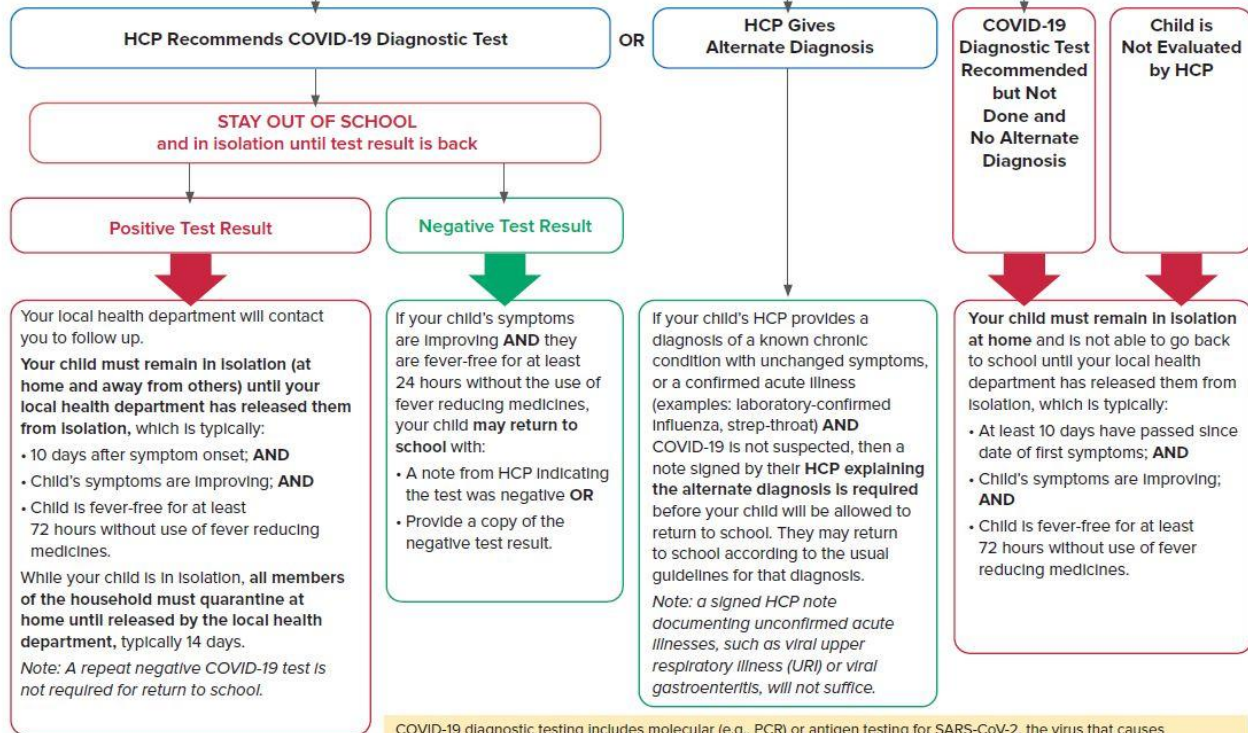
HCP Recommends COVID-19 Diagnostic Test

OR

HCP Gives Alternate Diagnosis

COVID-19 Diagnostic Test Recommended but Not Done and No Alternate Diagnosis

Child is Not Evaluated by HCP

STAY OUT OF SCHOOL
and in isolation until test result is back

Positive Test Result

Negative Test Result

Your local health department will contact you to follow up.

Your child must remain in isolation (at home and away from others) until your local health department has released them from isolation, which is typically:

• 10 days after symptom onset; AND
• Child's symptoms are improving; AND
• Child is fever-free for at least 72 hours without use of fever reducing medicines.

While your child is in isolation, all members of the household must quarantine at home until released by the local health department, typically 14 days.

Note: A repeat negative COVID-19 test is not required for return to school.

If your child's symptoms are improving AND they are fever-free for at least 24 hours without the use of fever reducing medicines, your child may return to school with:

• A note from HCP indicating the test was negative OR
• Provide a copy of the negative test result.

If your child's HCP provides a diagnosis of a known chronic condition with unchanged symptoms, or a confirmed acute illness (examples: laboratory-confirmed influenza, strep-throat) AND COVID-19 is not suspected, then a note signed by their HCP explaining the alternate diagnosis is required before your child will be allowed to return to school. They may return to school according to the usual guidelines for that diagnosis.

Note: a signed HCP note documenting unconfirmed acute illnesses, such as viral upper respiratory illness (URI) or viral gastroenteritis, will not suffice.

Your child must remain in isolation at home and is not able to go back to school until your local health department has released them from isolation, which is typically:

• At least 10 days have passed since date of first symptoms; AND
• Child's symptoms are improving; AND
• Child is fever-free for at least 72 hours without use of fever reducing medicines.

COVID-19 diagnostic testing includes molecular (e.g., PCR) or antigen testing for SARS-CoV-2, the virus that causes